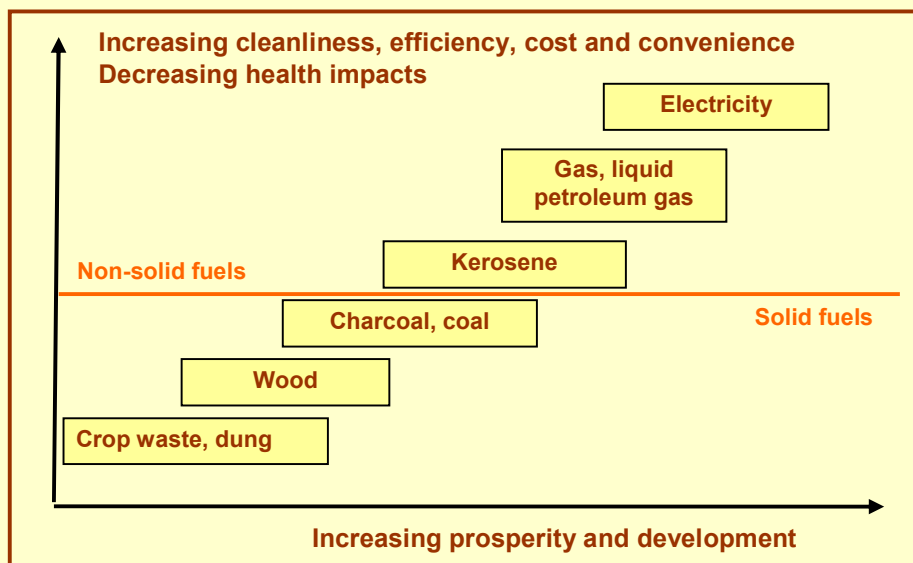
Increasing cleanliness, efficiency, cost and convenience
Decreasing health impacts

Electricity

Gas, liquid petroleum gas

Non-solid fuels

Kerosene

Charcoal, coal

Solid fuels

Wood

Crop waste, dung

Increasing prosperity and development